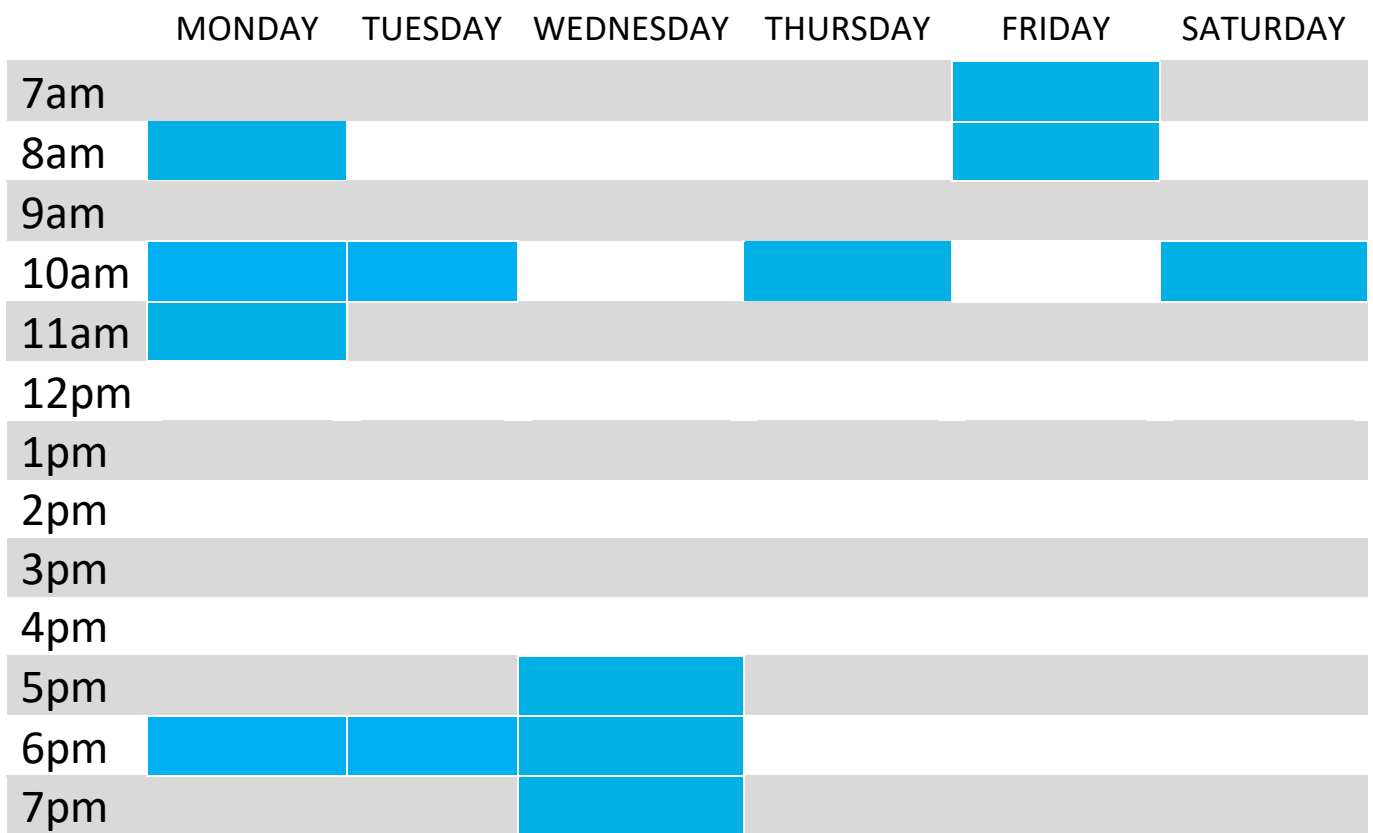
|  | MONDAY | TUESDAY | WEDNESDAY | THURSDAY | FRIDAY | SATURDAY |
|---|---|---|---|---|---|---|
| 7am |  |  |  |  |  |  |
| 8am |  |  |  |  |  |  |
| 9am |  |  |  |  |  |  |
| 10am |  |  |  |  |  |  |
| 11am |  |  |  |  |  |  |
| 12pm |  |  |  |  |  |  |
| 1pm |  |  |  |  |  |  |
| 2pm |  |  |  |  |  |  |
| 3pm |  |  |  |  |  |  |
| 4pm |  |  |  |  |  |  |
| 5pm |  |  |  |  |  |  |
| 6pm |  |  |  |  |  |  |
| 7pm |  |  |  |  |  |  |